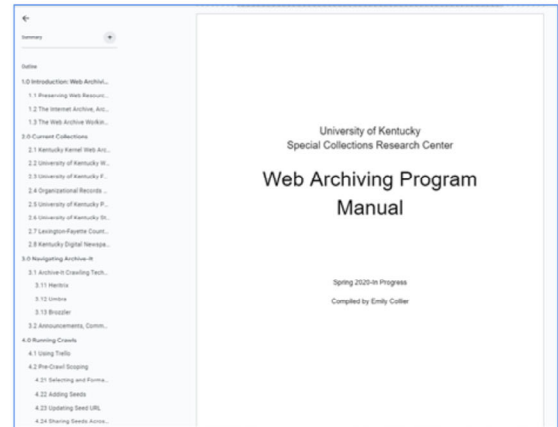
←

Summary

Outline

1.0 Introduction: Web Archivi...

1.1 Preserving Web Resourc...

1.2 The Internet Archive, Arc...

1.3 The Web Archive Workin...

2.0 Current Collections

2.1 Kentucky Kernel Web Arc...

2.2 University of Kentucky W...

2.3 University of Kentucky F...

2.4 Organizational Records ...

2.5 University of Kentucky P...

2.6 University of Kentucky St...

2.7 Lexington-Fayette Count...

2.8 Kentucky Digital Newspa...

3.0 Navigating Archive-It

3.1 Archive-It Crawling Tech...

3.11 Heritrix

3.12 Umbra

3.13 Brozzler

3.2 Announcements, Comm...

4.0 Running Crawls

4.1 Using Trello

4.2 Pre-Crawl Scoping

4.21 Selecting and Forma...

4.22 Adding Seeds

4.23 Updating Seed URL

4.24 Sharing Seeds Acros...

University of Kentucky
Special Collections Research Center

Web Archiving Program Manual

Spring 2020-In Progress

Compiled by Emily Collier